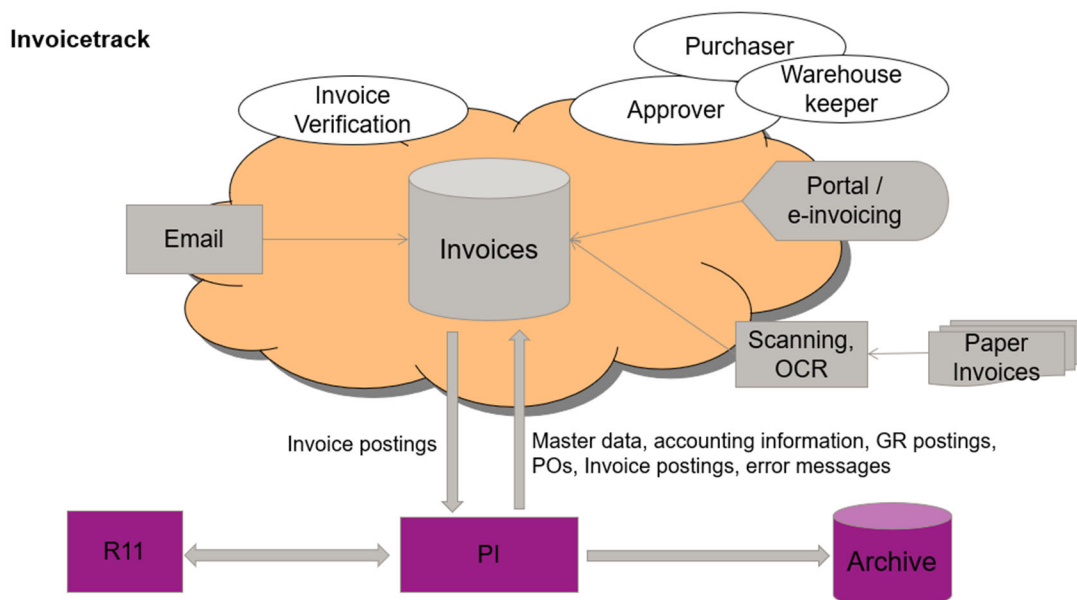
Invoicetrack

Purchaser

Warehouse keeper

Approver

Invoice Verification

Portal / e-invoicing

Email

Invoices

Scanning, OCR

Paper Invoices

Invoice postings

Master data, accounting information, GR postings, POs, Invoice postings, error messages

R11

PI

Archive